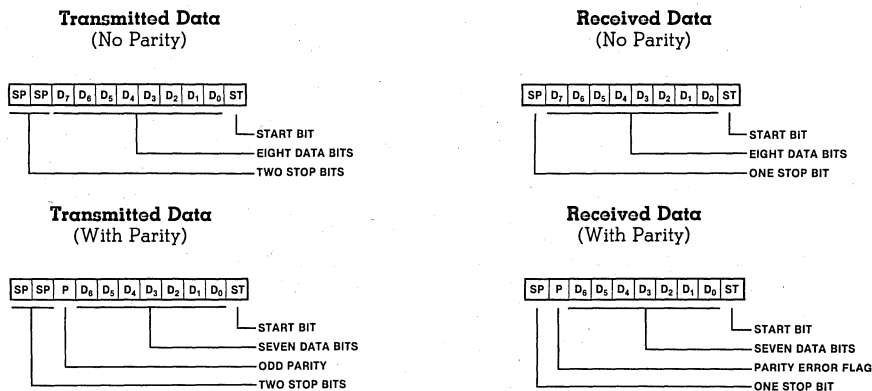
Transmitted Data
(No Parity)

| SP | SP | $D_7$ | $D_6$ | $D_5$ | $D_4$ | $D_3$ | $D_2$ | $D_1$ | $D_0$ | ST |
|---|---|---|---|---|---|---|---|---|---|---|

START BIT
EIGHT DATA BITS
TWO STOP BITS

Received Data
(No Parity)

| SP | $D_7$ | $D_6$ | $D_5$ | $D_4$ | $D_3$ | $D_2$ | $D_1$ | $D_0$ | ST |
|---|---|---|---|---|---|---|---|---|---|

START BIT
EIGHT DATA BITS
ONE STOP BIT

Transmitted Data
(With Parity)

| SP | SP | P | $D_6$ | $D_5$ | $D_4$ | $D_3$ | $D_2$ | $D_1$ | $D_0$ | ST |
|---|---|---|---|---|---|---|---|---|---|---|

START BIT
SEVEN DATA BITS
ODD PARITY
TWO STOP BITS

Received Data
(With Parity)

| SP | P | $D_6$ | $D_5$ | $D_4$ | $D_3$ | $D_2$ | $D_1$ | $D_0$ | ST |
|---|---|---|---|---|---|---|---|---|---|

START BIT
SEVEN DATA BITS
PARITY ERROR FLAG
ONE STOP BIT